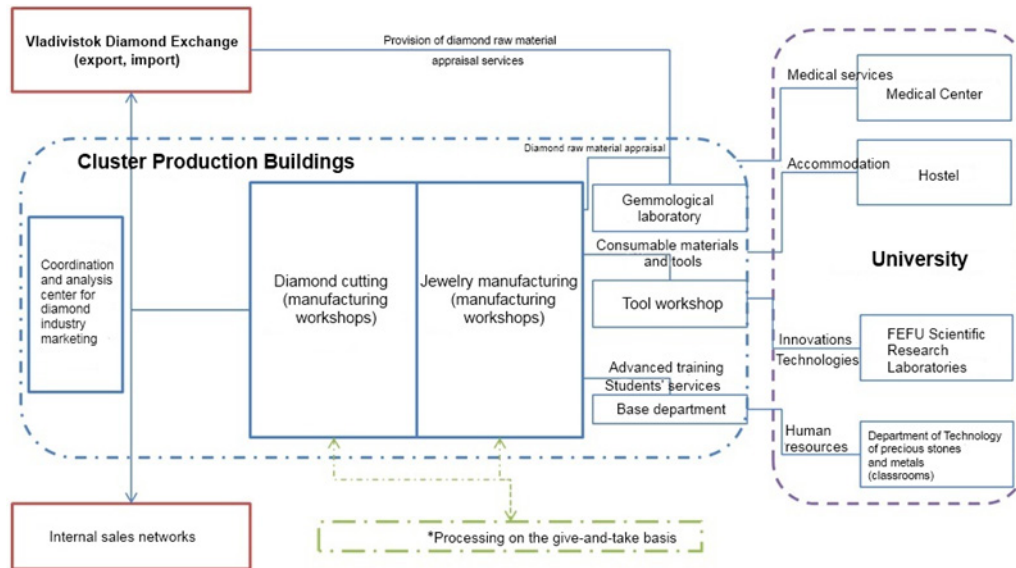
Vladivistok Diamond Exchange (export, import)

Provision of diamond raw material appraisal services

Cluster Production Buildings

Diamond raw material appraisal

Coordination and analysis center for diamond industry marketing

Diamond cutting (manufacturing workshops)

Jewelry manufacturing (manufacturing workshops)

Gemmological laboratory

Consumable materials and tools

Tool workshop

Advanced training

Students' services

Base department

Medical services

Medical Center

Accommodation

Hostel

University

Innovations

Technologies

FEFU Scientific Research Laboratories

Human resources

Department of Technology of precious stones and metals (classrooms)

Internal sales networks

*Processing on the give-and-take basis